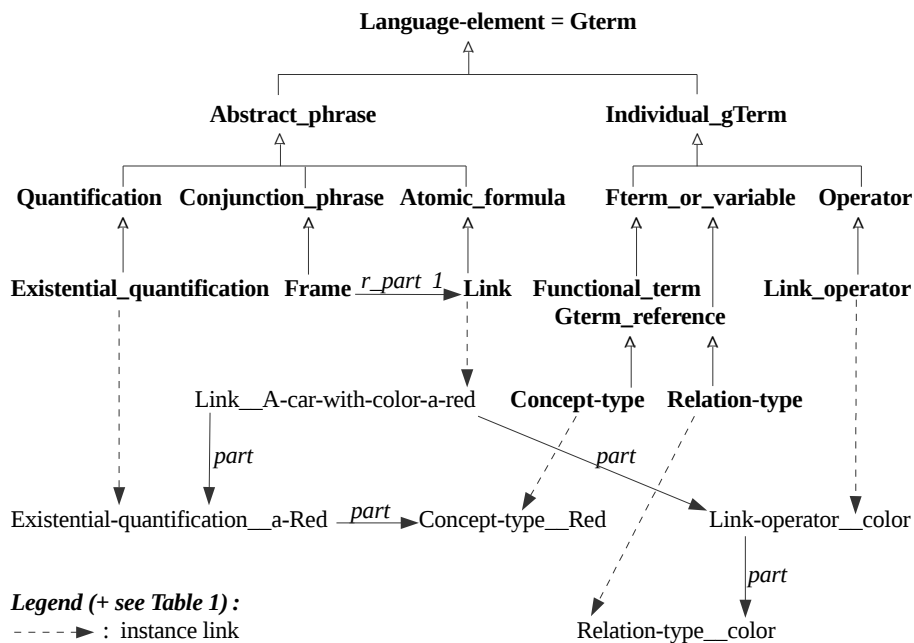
Language-element = Gterm

Abstract_phrase

Individual_gTerm

Quantification

Conjunction_phrase

Atomic_formula

Fterm_or_variable

Operator

Existential_quantification

Frame

r_part 1

Link

Functional_term

Gterm_reference

Link_operator

Link__A-car-with-color-a-red

Concept-type

Relation-type

part

part

Existential-quantification__a-Red

part

Concept-type__Red

Link-operator__color

part

Legend (+ see Table 1) :

: instance link

Relation-type__color